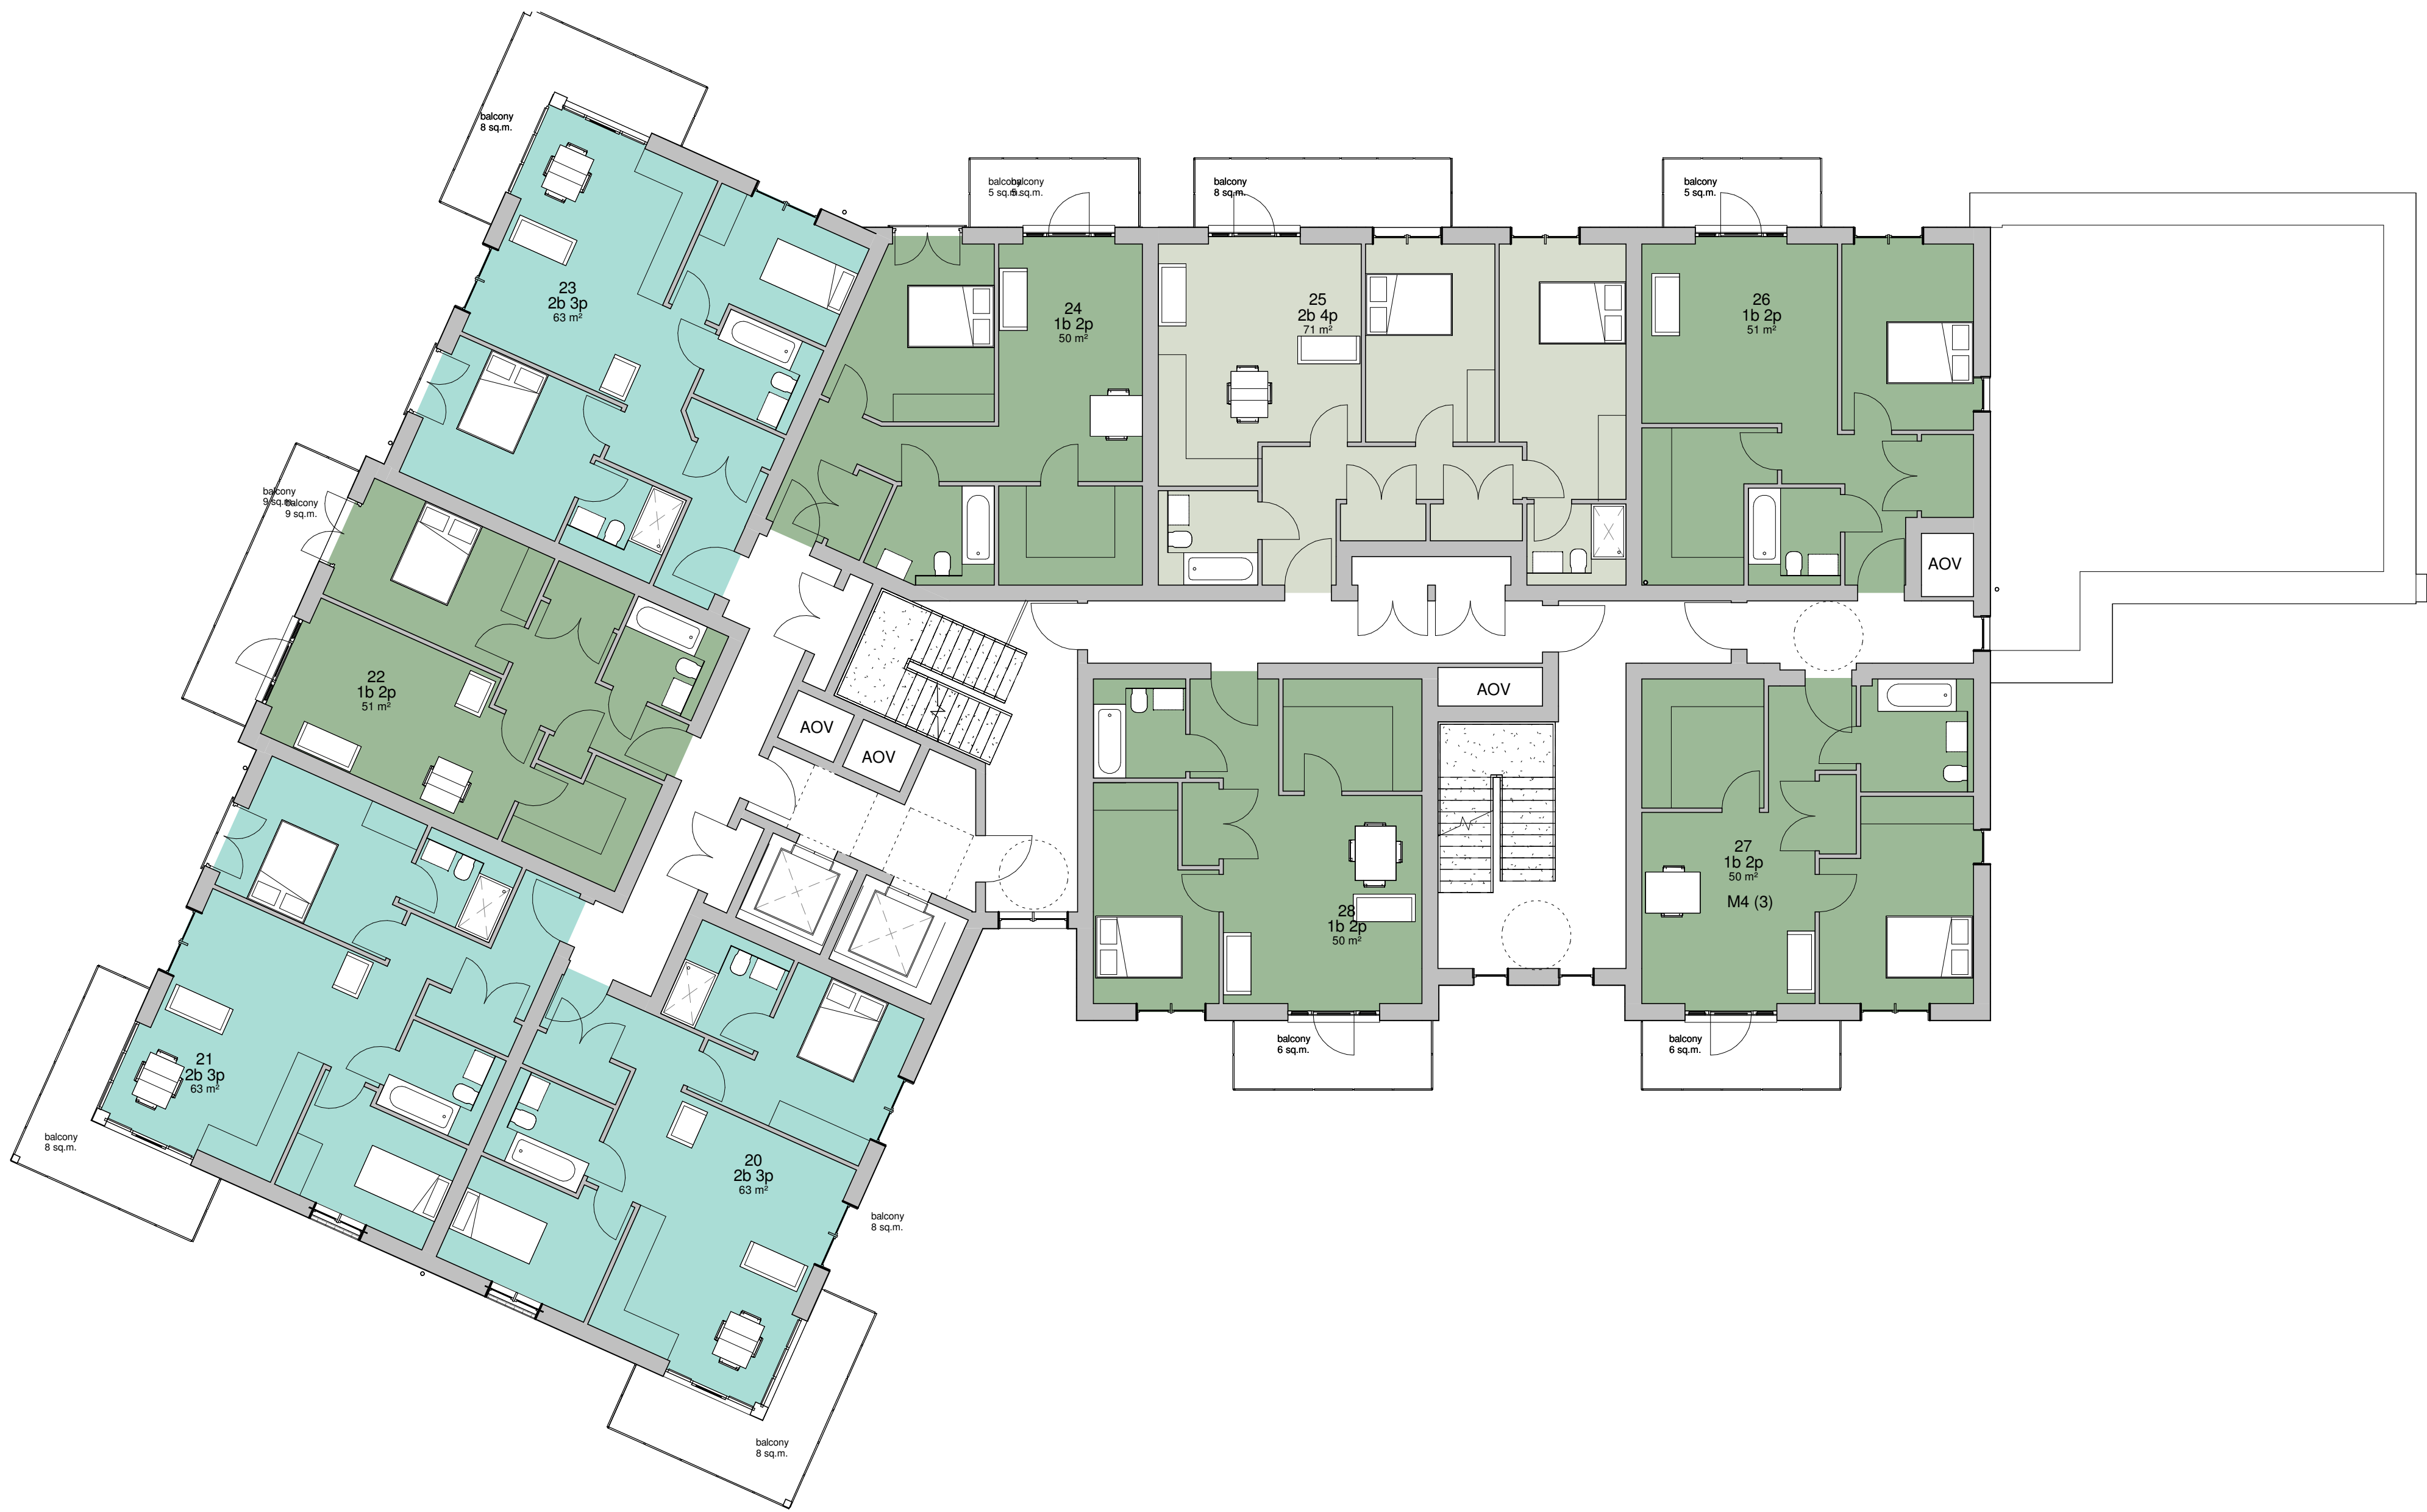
balcony
8 sq.m.

balcony
5 sq.m.
balcony
5 sq.m.

balcony
8 sq.m.

balcony
5 sq.m.

23
2b 3p
63 m²

24
1b 2p
50 m²

25
2b 4p
71 m²

26
1b 2p
51 m²

balcony
9 sq.m.
balcony
9 sq.m.

AOV

22
1b 2p
51 m²

AOV

AOV

AOV

28
1b 2p
50 m²

27
1b 2p
50 m²
M4 (3)

21
2b 3p
63 m²

20
2b 3p
63 m²

balcony
6 sq.m.

balcony
6 sq.m.

balcony
8 sq.m.

balcony
8 sq.m.

balcony
8 sq.m.